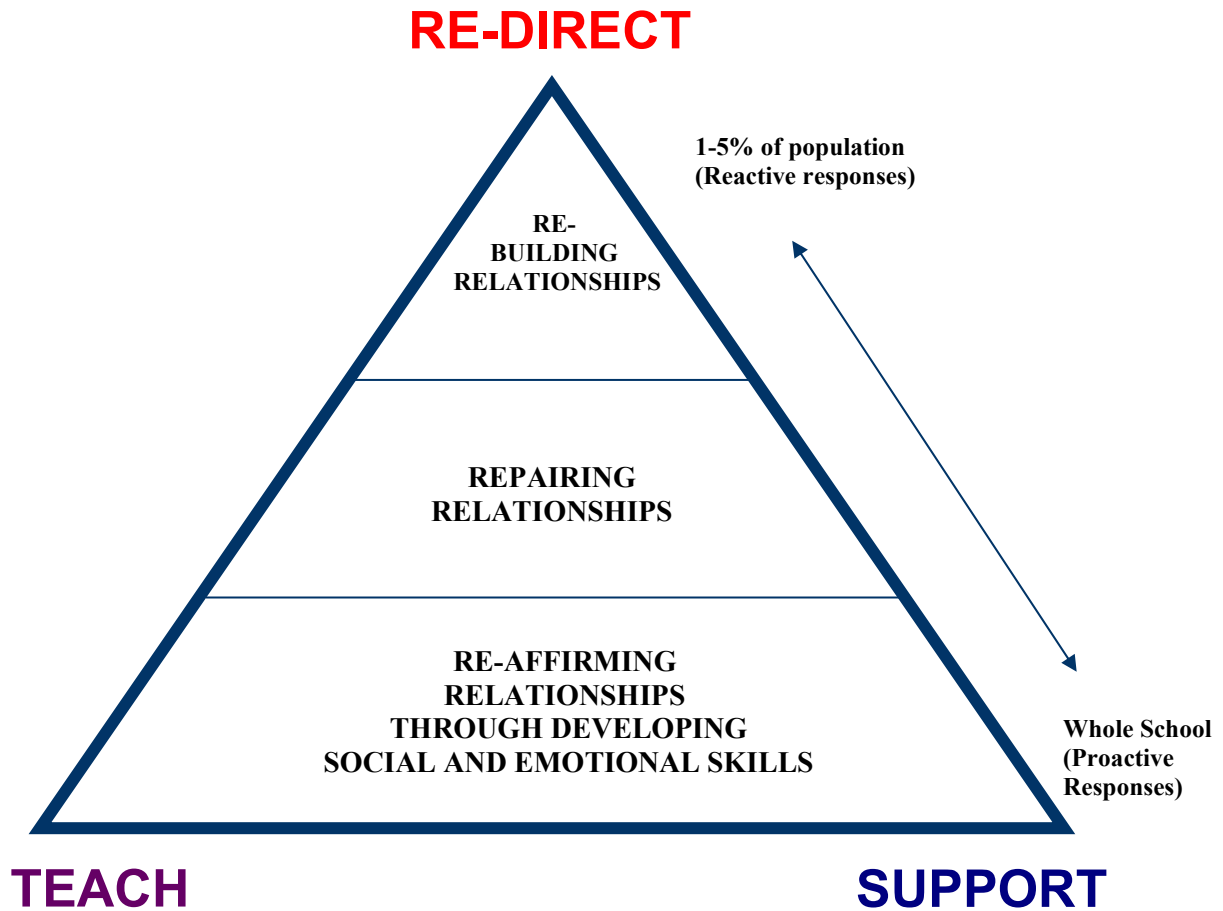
RE-DIRECT

1-5% of population
(Reactive responses)

RE-
BUILDING
RELATIONSHIPS

REPAIRING
RELATIONSHIPS

RE-AFFIRMING
RELATIONSHIPS
THROUGH DEVELOPING
SOCIAL AND EMOTIONAL SKILLS

Whole School
(Proactive
Responses)

TEACH

SUPPORT